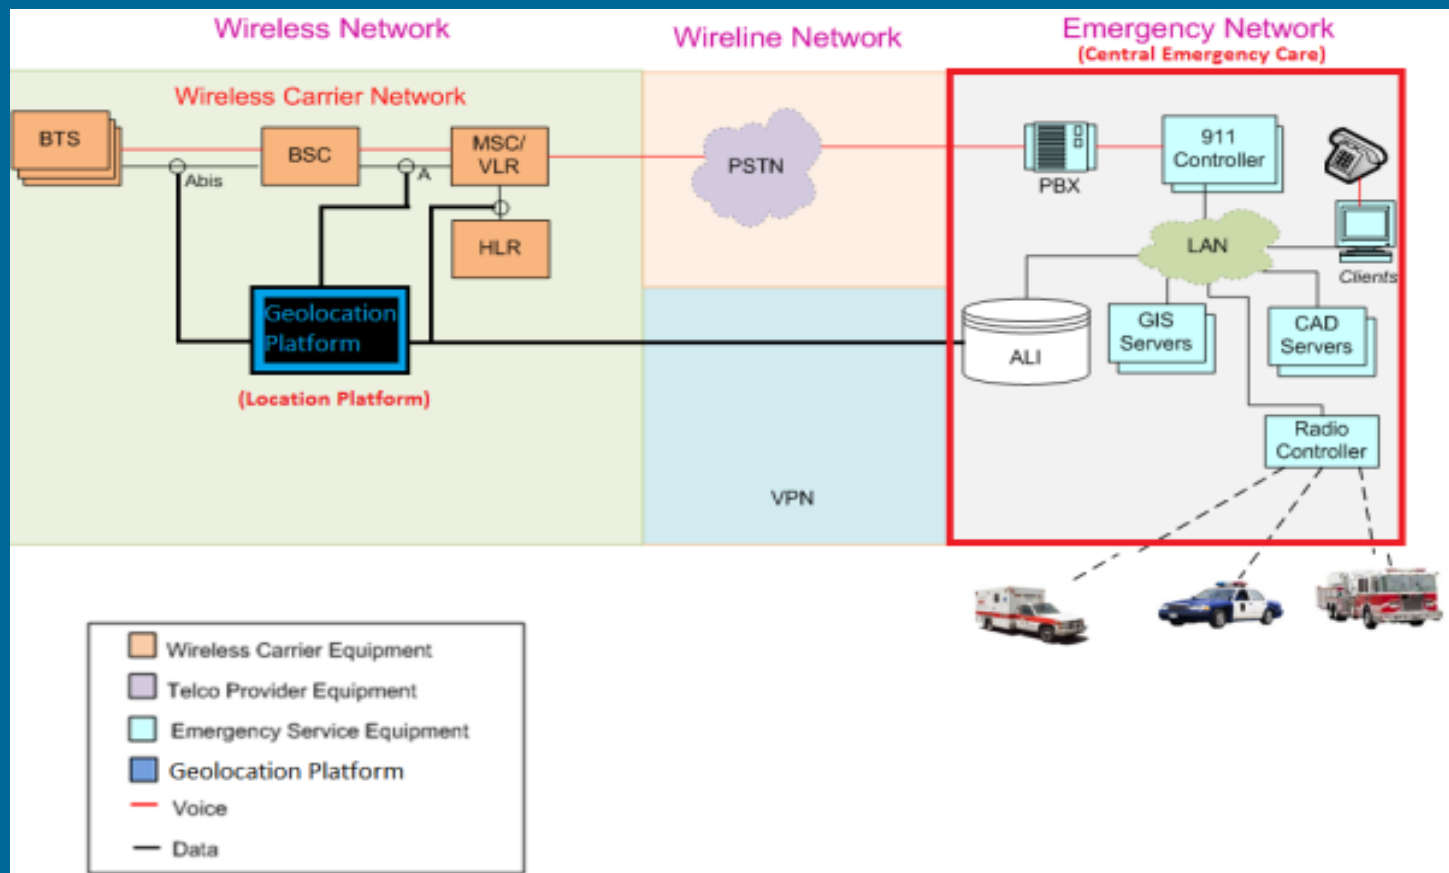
Wireless Network

Wireline Network

Emergency Network
(Central Emergency Care)

Wireless Carrier Network

BTS

BSC

MSC/ VLR

Abis

A

HLR

PSTN

PBX

911 Controller

LAN

Clients

Geolocation Platform

(Location Platform)

ALI

GIS Servers

CAD Servers

Radio Controller

VPN

Wireless Carrier Equipment

Telco Provider Equipment

Emergency Service Equipment

Geolocation Platform

Voice

Data